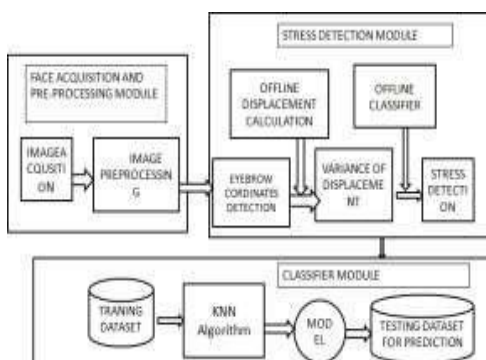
FACE ACQUISITION AND PRE-PROCESSING MODULE

IMAGEA CQUISITI ON

IMAGE PREPROCESSIN G

STRESS DETECTION MODULE

OFFLINE DISPLACEMENT CALCULATION

OFFLINE CLASSIFIER

EYEBROW CORDINATES DETECTION

VARIANCE OF DISPLACEME NT

STRESS DETECTI ON

CLASSIFIER MODULE

TRANING DATASET

KNN Algorithm

MOD EL

TESTING DATASET FOR PREDICTION